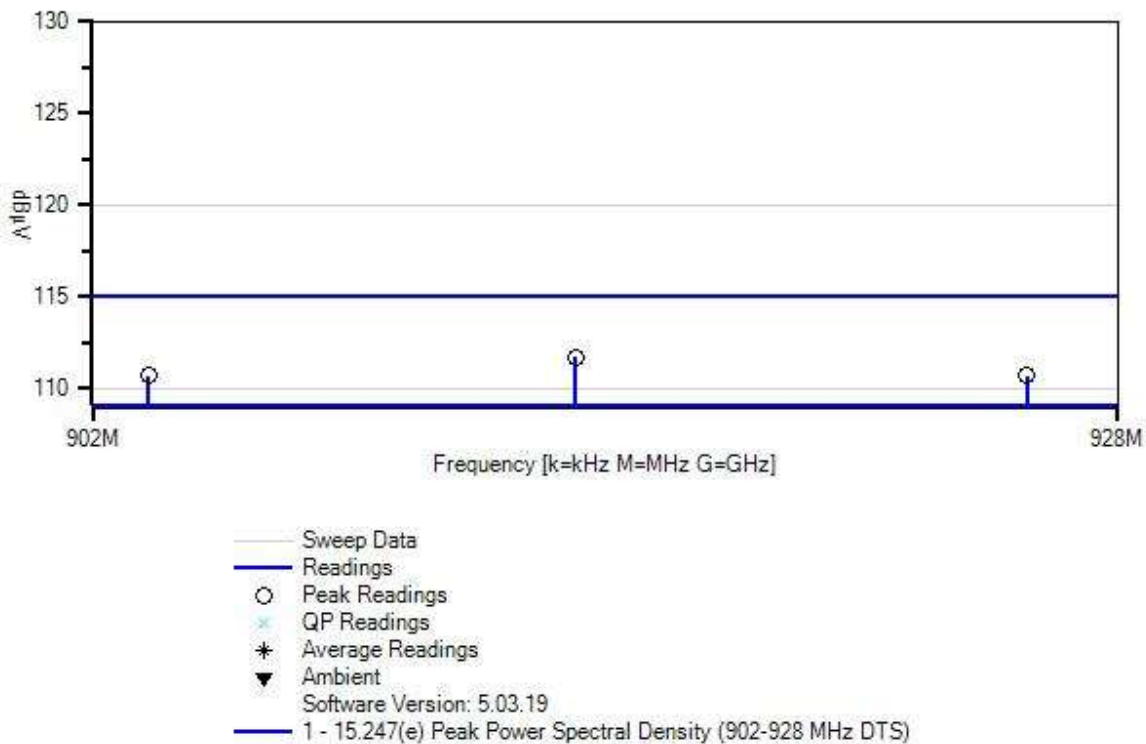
130
125
dBµV
120
115
110
902M
928M
Frequency [k=kHz M=MHz G=GHz]

Sweep Data
Readings
Peak Readings
QP Readings
Average Readings
Ambient
Software Version: 5.03.19
1 - 15.247(e) Peak Power Spectral Density (902-928 MHz DTS)